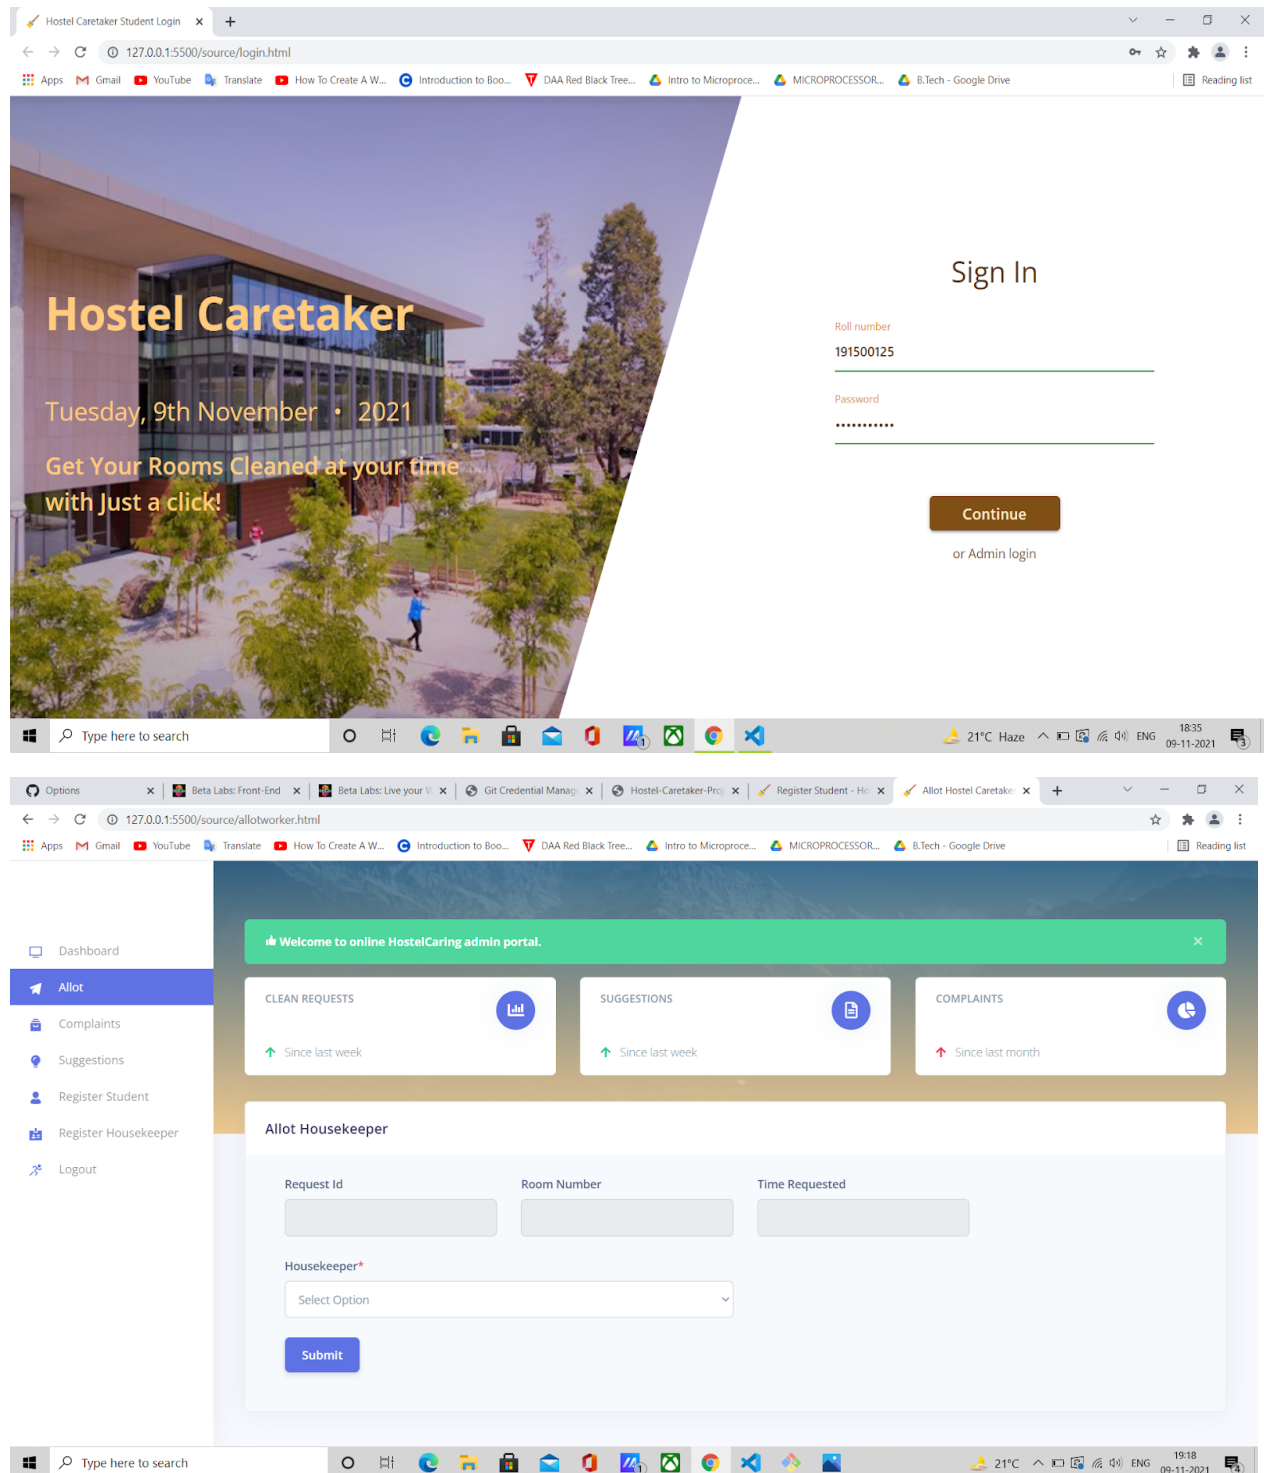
Hostel Caretaker Student Login ×
127.0.0.1:5500/source/login.html
Apps Gmail YouTube Translate How To Create A W... Introduction to Boo... DAA Red Black Tree... Intro to Microproce... MICROPROCESSOR... B.Tech - Google Drive Reading list

Hostel Caretaker

Tuesday, 9th November • 2021

Get Your Rooms Cleaned at your time with Just a click!

Sign In

Roll number
191500125

Password
•••••••••••

Continue

or Admin login

Type here to search
21°C Haze ENG 18:35 09-11-2021

Options × Beta Labs: Front-End × Beta Labs: Live your × Git Credential Manag × Hostel-Caretaker-Pro × Register Student - Ho × Allot Hostel Caretake ×
127.0.0.1:5500/source/allotworker.html
Apps Gmail YouTube Translate How To Create A W... Introduction to Boo... DAA Red Black Tree... Intro to Microproce... MICROPROCESSOR... B.Tech - Google Drive Reading list

Dashboard
Allot
Complaints
Suggestions
Register Student
Register Housekeeper
Logout

Welcome to online HostelCaring admin portal. ×

CLEAN REQUESTS
Since last week

SUGGESTIONS
Since last week

COMPLAINTS
Since last month

Allot Housekeeper

Request Id
Room Number
Time Requested

Housekeeper*
Select Option

Submit

Type here to search
21°C ENG 19:18 09-11-2021